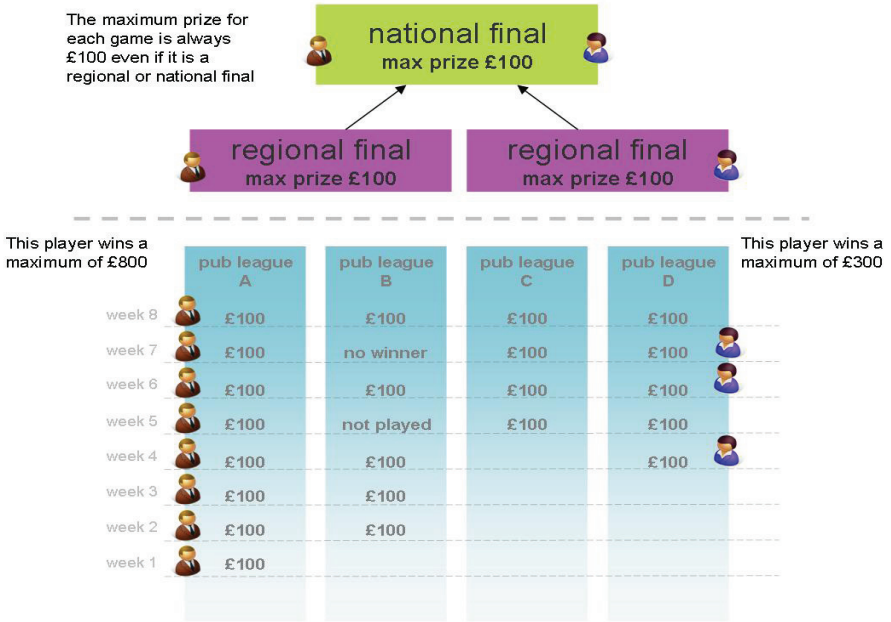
The maximum prize for each game is always £100 even if it is a regional or national final

national final
max prize £100

regional final
max prize £100

regional final
max prize £100

This player wins a maximum of £800

This player wins a maximum of £300

| | pub league A | pub league B | pub league C | pub league D |
|---|---|---|---|---|
| week 8 | £100 | £100 | £100 | £100 |
| week 7 | £100 | no winner | £100 | £100 |
| week 6 | £100 | £100 | £100 | £100 |
| week 5 | £100 | not played | £100 | £100 |
| week 4 | £100 | £100 | | £100 |
| week 3 | £100 | £100 | | |
| week 2 | £100 | £100 | | |
| week 1 | £100 | | | |